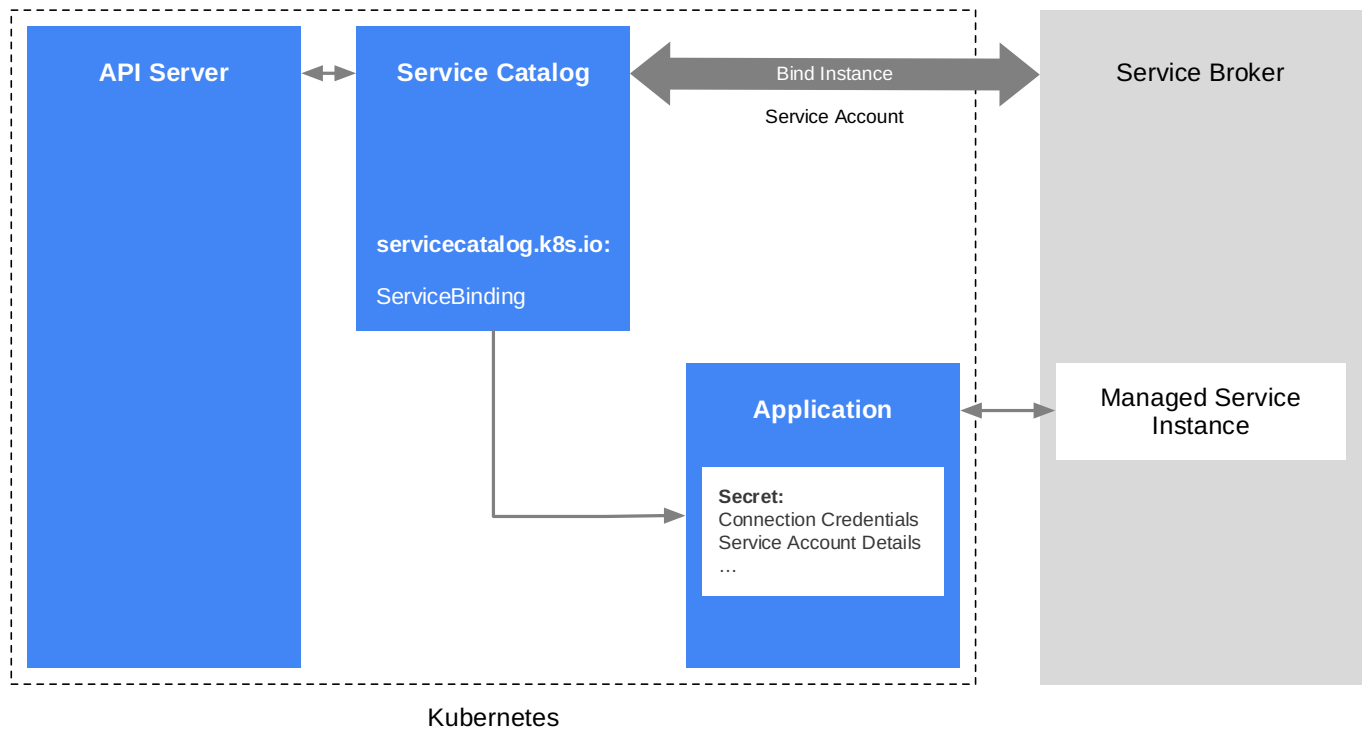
API Server

Service Catalog

Bind Instance

Service Account

Service Broker

servicecatalog.k8s.io:

ServiceBinding

Application

Managed Service Instance

Secret:
Connection Credentials
Service Account Details
…

Kubernetes